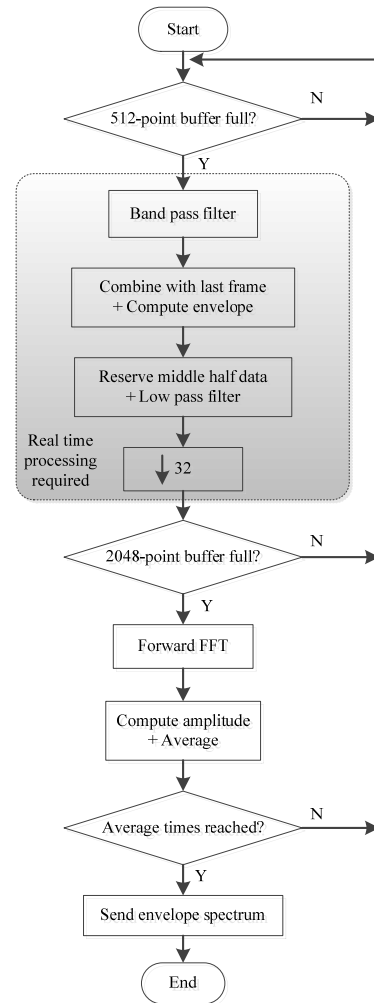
Start

512-point buffer full?

N

Y

Band pass filter

Combine with last frame
+ Compute envelope

Reserve middle half data
+ Low pass filter

Real time processing required

32

2048-point buffer full?

N

Y

Forward FFT

Compute amplitude
+ Average

Average times reached?

N

Y

Send envelope spectrum

End